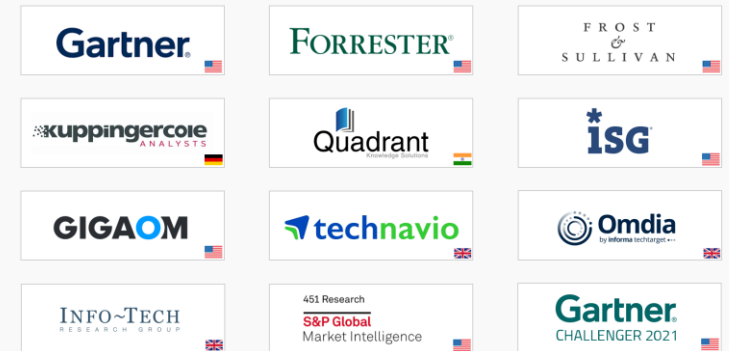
Gartner.

FORRESTER®

FROST
&
SULLIVAN

kuppingercole
ANALYSTS

Quadrant
Knowledge Solutions

ISG

GIGAOM

technavio

Omdia
by informa techtarget

INFO~TECH
RESEARCH GROUP

451 Research
S&P Global
Market Intelligence

Gartner.
CHALLENGER 2021